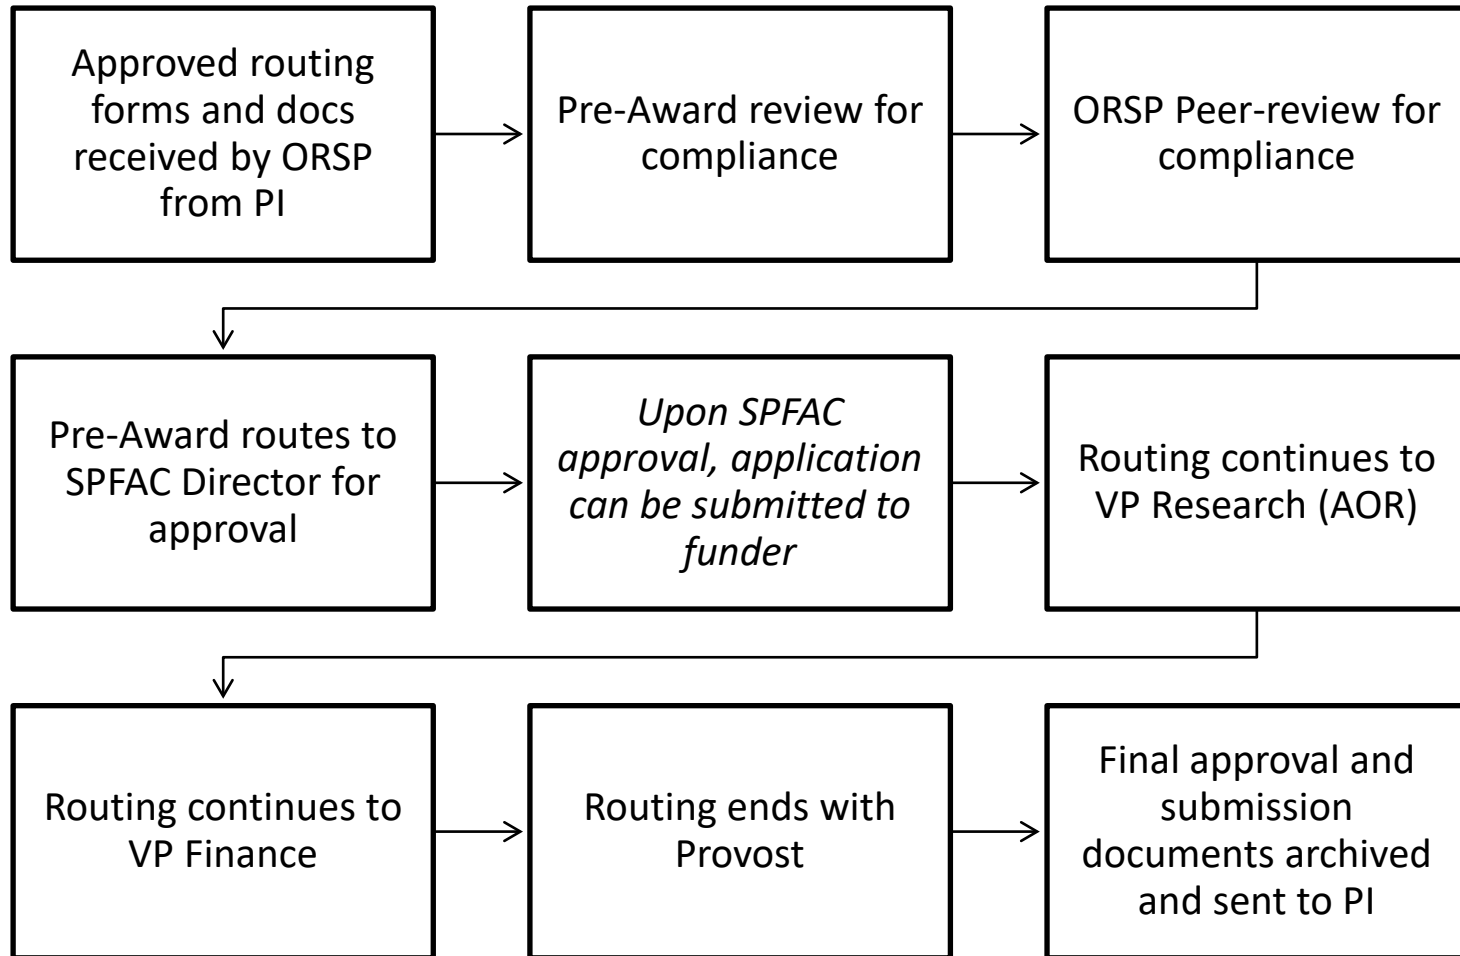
Approved routing forms and docs received by ORSP from PI

Pre-Award review for compliance

ORSP Peer-review for compliance

Pre-Award routes to SPFAC Director for approval

*Upon SPFAC approval, application can be submitted to funder*

Routing continues to VP Research (AOR)

Routing continues to VP Finance

Routing ends with Provost

Final approval and submission documents archived and sent to PI